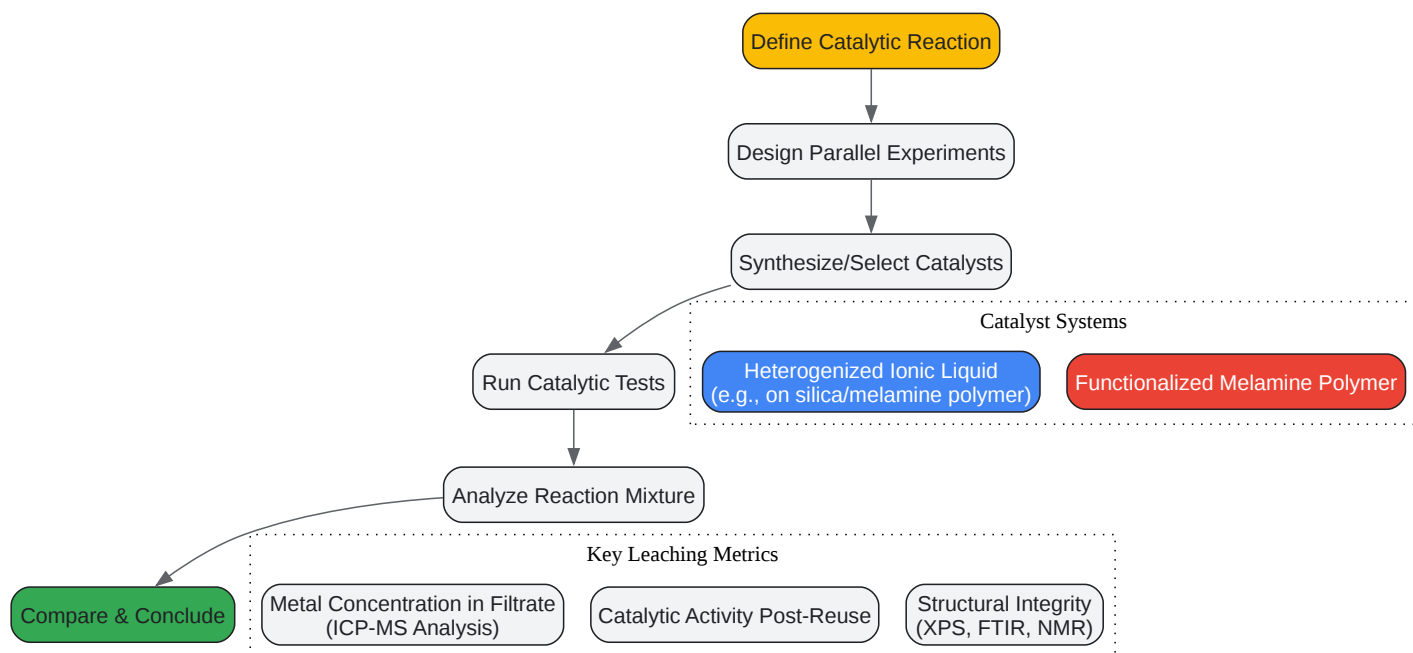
Define Catalytic Reaction

Design Parallel Experiments

Synthesize/Select Catalysts

Catalyst Systems

Run Catalytic Tests

Heterogenized Ionic Liquid
(e.g., on silica/melamine polymer)

Functionalized Melamine Polymer

Analyze Reaction Mixture

Key Leaching Metrics

Compare & Conclude

Metal Concentration in Filtrate
(ICP-MS Analysis)

Catalytic Activity Post-Reuse

Structural Integrity
(XPS, FTIR, NMR)